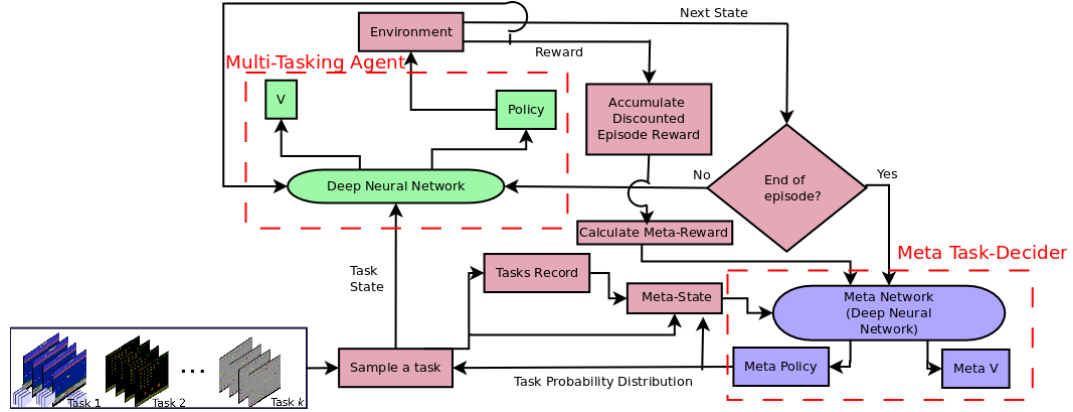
Next State

Environment

Reward

Multi-Tasking Agent

V

Policy

Accumulate Discounted Episode Reward

No

End of episode?

Yes

Deep Neural Network

Calculate Meta-Reward

Meta Task-Decider

Task State

Tasks Record

Meta-State

Meta Network (Deep Neural Network)

Task 1

Task 2

...

Task k

Sample a task

Task Probability Distribution

Meta Policy

Meta V